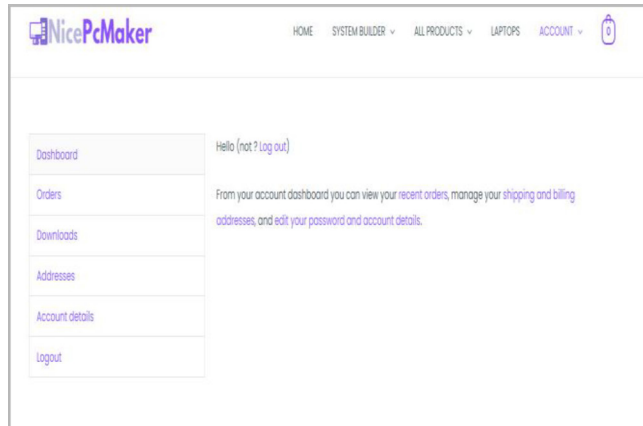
NicePcMaker

HOME SYSTEM BUILDER ALL PRODUCTS LAPTOPS ACCOUNT 0

Dashboard

Orders

Downloads

Addresses

Account details

Logout

Hello (not ? Log out)

From your account dashboard you can view your recent orders, manage your shipping and billing addresses, and edit your password and account details.